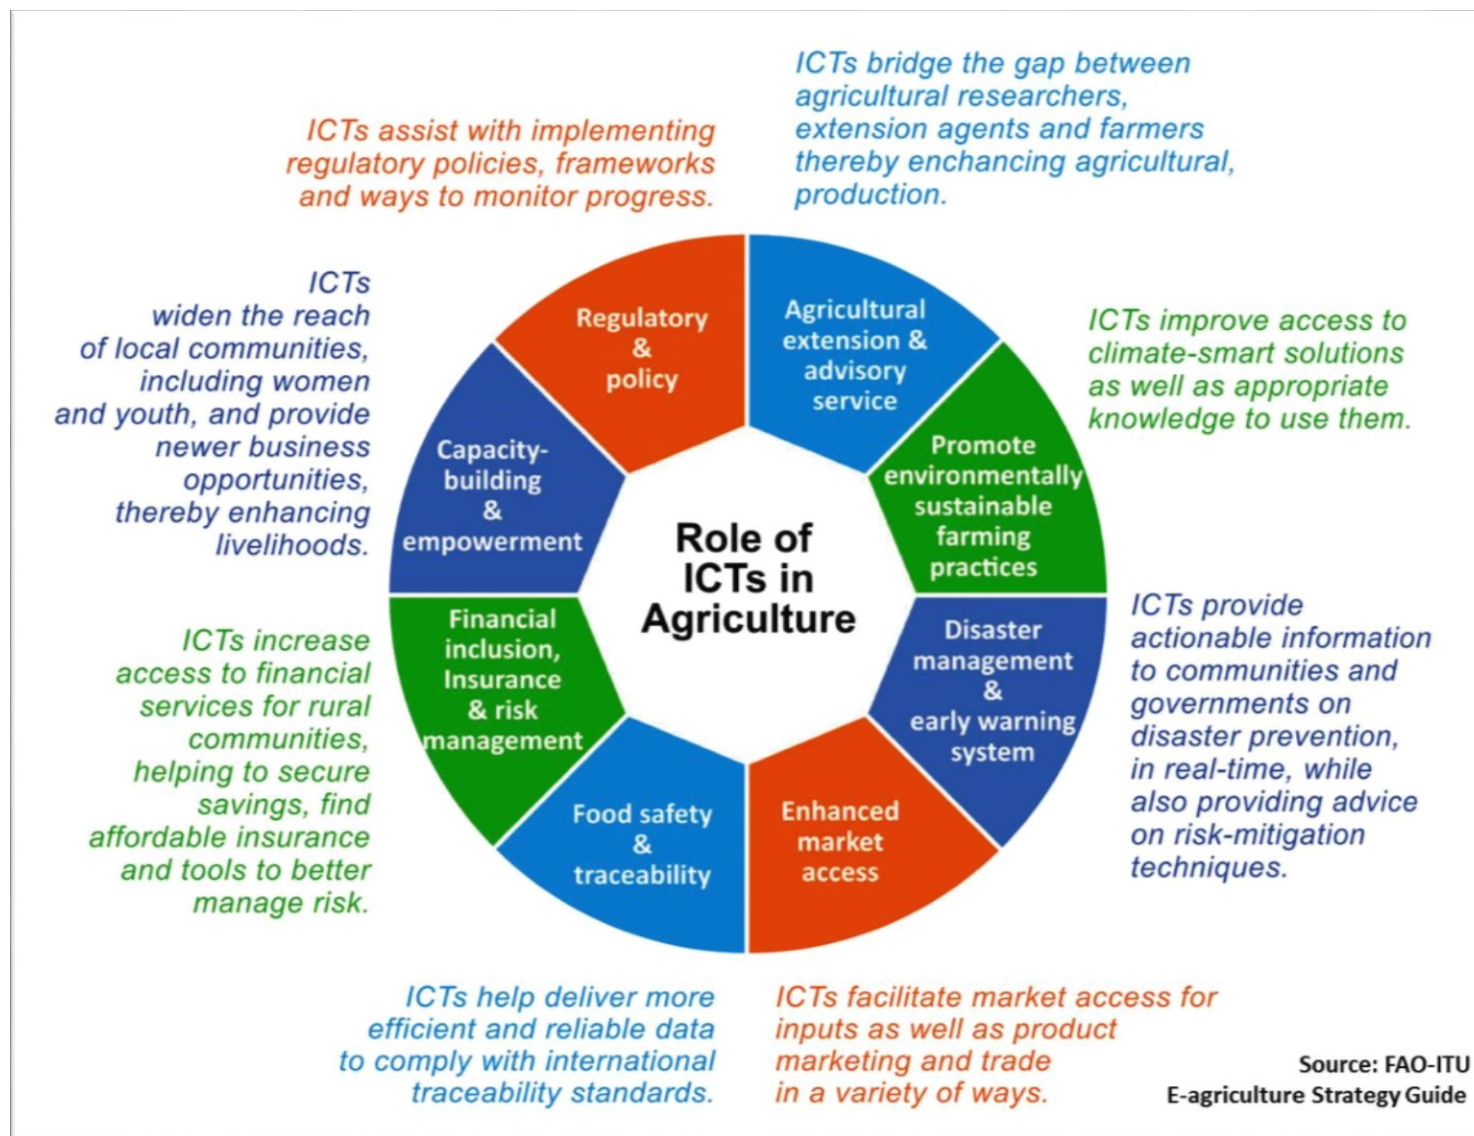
ICTs assist with implementing regulatory policies, frameworks and ways to monitor progress.

ICTs bridge the gap between agricultural researchers, extension agents and farmers thereby enchancing agricultural, production.

ICTs widen the reach of local communities, including women and youth, and provide newer business opportunities, thereby enhancing livelihoods.

Regulatory & policy

Agricultural extension & advisory service

ICTs improve access to climate-smart solutions as well as appropriate knowledge to use them.

Capacity-building & empowerment

Promote environmentally sustainable farming practices

Role of ICTs in Agriculture

Financial inclusion, Insurance & risk management

Disaster management & early warning system

ICTs provide actionable information to communities and governments on disaster prevention, in real-time, while also providing advice on risk-mitigation techniques.

ICTs increase access to financial services for rural communities, helping to secure savings, find affordable insurance and tools to better manage risk.

Food safety & traceability

Enhanced market access

ICTs help deliver more efficient and reliable data to comply with international traceability standards.

ICTs facilitate market access for inputs as well as product marketing and trade in a variety of ways.

Source: FAO-ITU
E-agriculture Strategy Guide